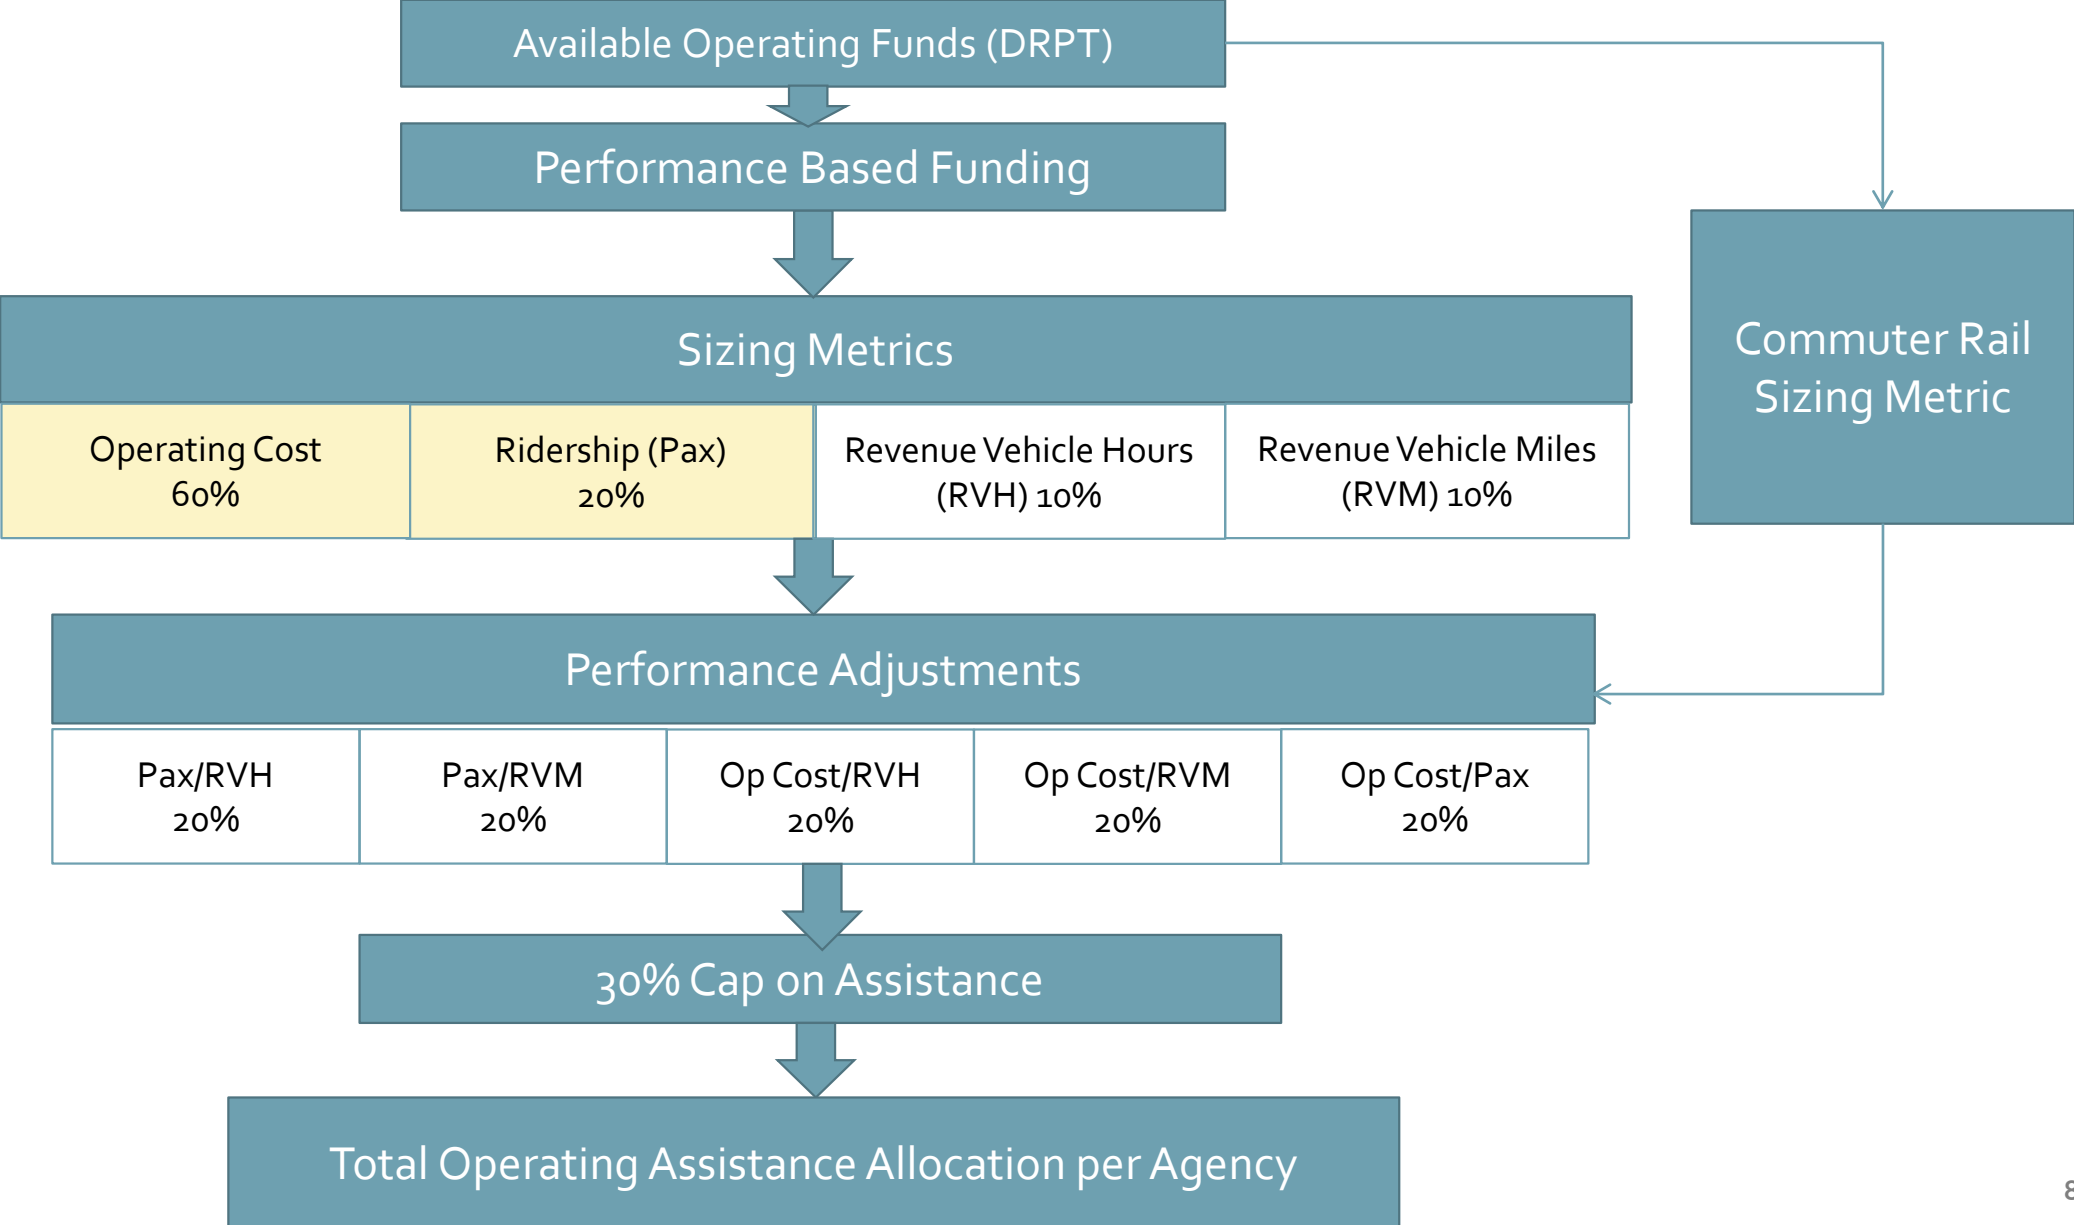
Available Operating Funds (DRPT)

Performance Based Funding

Sizing Metrics

Operating Cost 60%

Ridership (Pax) 20%

Revenue Vehicle Hours (RVH) 10%

Revenue Vehicle Miles (RVM) 10%

Commuter Rail Sizing Metric

Performance Adjustments

Pax/RVH 20%

Pax/RVM 20%

Op Cost/RVH 20%

Op Cost/RVM 20%

Op Cost/Pax 20%

30% Cap on Assistance

Total Operating Assistance Allocation per Agency

8